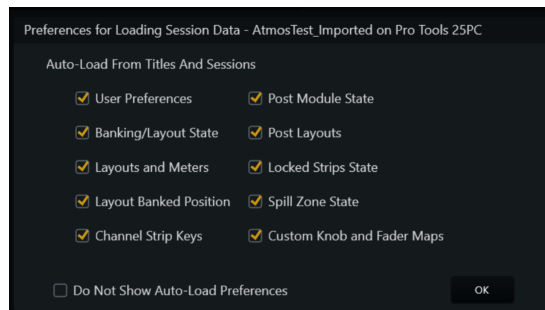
Preferences for Loading Session Data - AtmosTest_Imported on Pro Tools 25PC

Auto-Load From Titles And Sessions

User Preferences

Banking/Layout State

Layouts and Meters

Layout Banked Position

Channel Strip Keys

Post Module State

Post Layouts

Locked Strips State

Spill Zone State

Custom Knob and Fader Maps

Do Not Show Auto-Load Preferences

OK